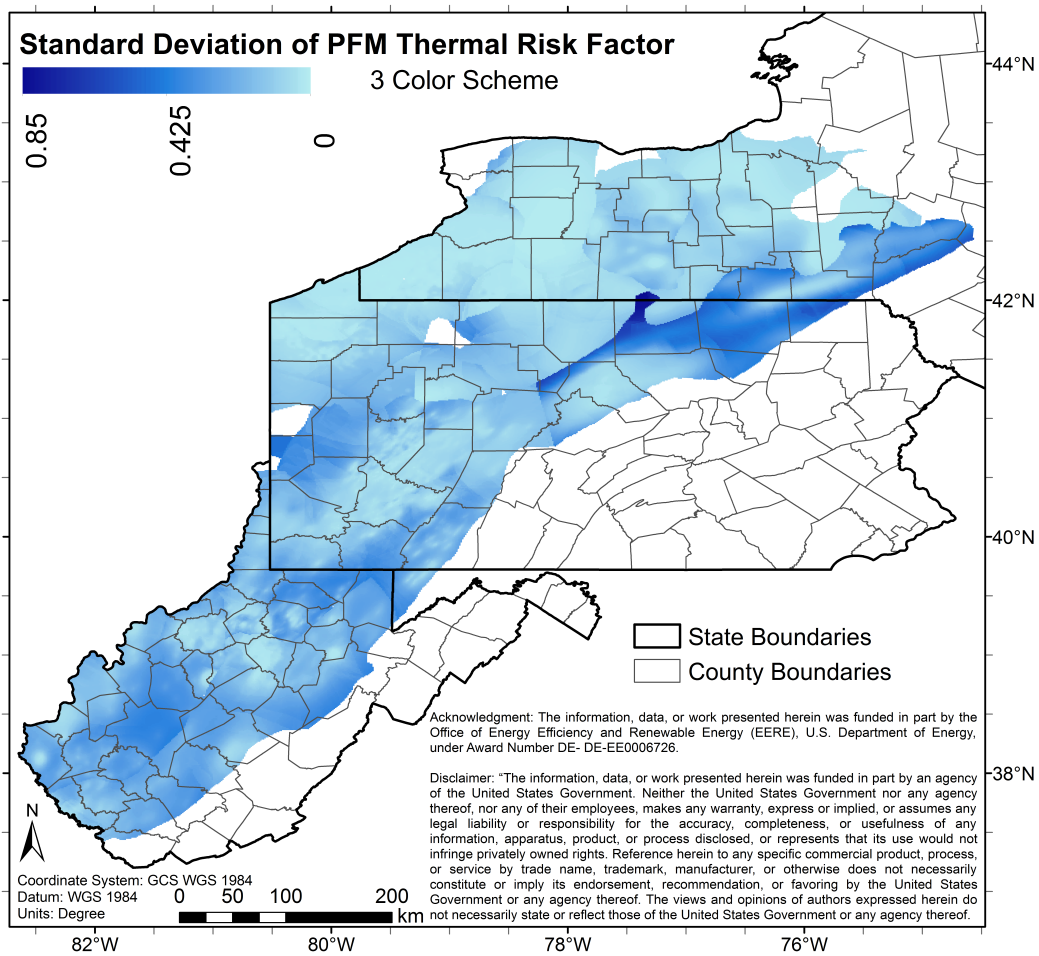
Standard Deviation of PFM Thermal Risk Factor

3 Color Scheme

0.85

0.425

0

44°N

42°N

40°N

38°N

State Boundaries

County Boundaries

Acknowledgment: The information, data, or work presented herein was funded in part by the Office of Energy Efficiency and Renewable Energy (EERE), U.S. Department of Energy, under Award Number DE- DE-EE0006726.

Disclaimer: "The information, data, or work presented herein was funded in part by an agency of the United States Government. Neither the United States Government nor any agency thereof, nor any of their employees, makes any warranty, express or implied, or assumes any legal liability or responsibility for the accuracy, completeness, or usefulness of any information, apparatus, product, or process disclosed, or represents that its use would not infringe privately owned rights. Reference herein to any specific commercial product, process, or service by trade name, trademark, manufacturer, or otherwise does not necessarily constitute or imply its endorsement, recommendation, or favoring by the United States Government or any agency thereof. The views and opinions of authors expressed herein do not necessarily state or reflect those of the United States Government or any agency thereof.

N

Coordinate System: GCS WGS 1984
Datum: WGS 1984
Units: Degree

0 50 100 200 km

82°W

80°W

78°W

76°W